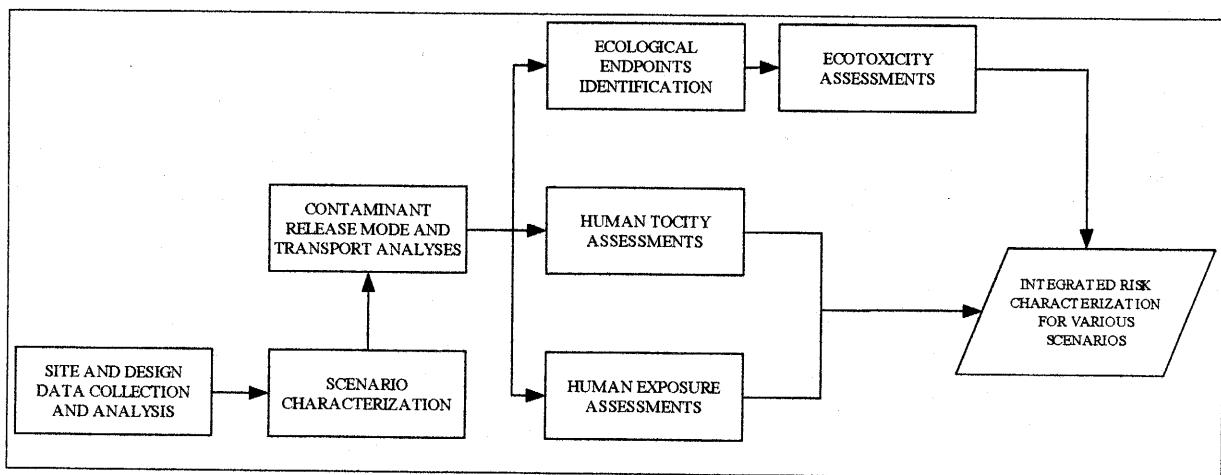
ECOLOGICAL ENDPOINTS IDENTIFICATION

ECOTOXICITY ASSESSMENTS

CONTAMINANT RELEASE MODE AND TRANSPORT ANALYSES

HUMAN TOCITY ASSESSMENTS

INTEGRATED RISK CHARACTERIZATION FOR VARIOUS SCENARIOS

SITE AND DESIGN DATA COLLECTION AND ANALYSIS

SCENARIO CHARACTERIZATION

HUMAN EXPOSURE ASSESSMENTS